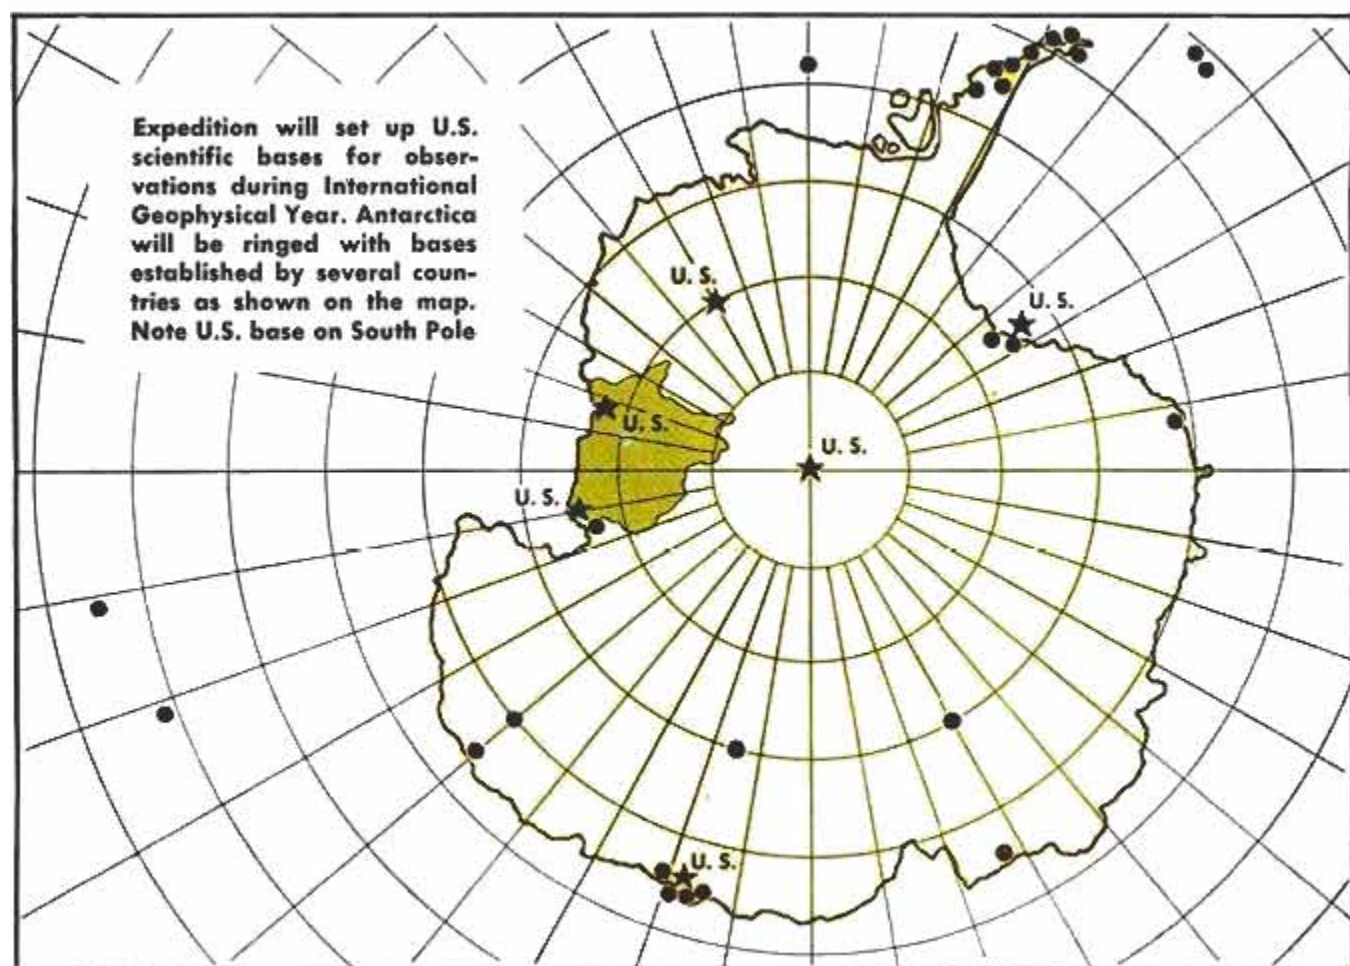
Expedition will set up U.S. scientific bases for observations during International Geophysical Year. Antarctica will be ringed with bases established by several countries as shown on the map. Note U.S. base on South Pole

U. S.

U. S.

U. S.

U. S.

U. S.

U. S.